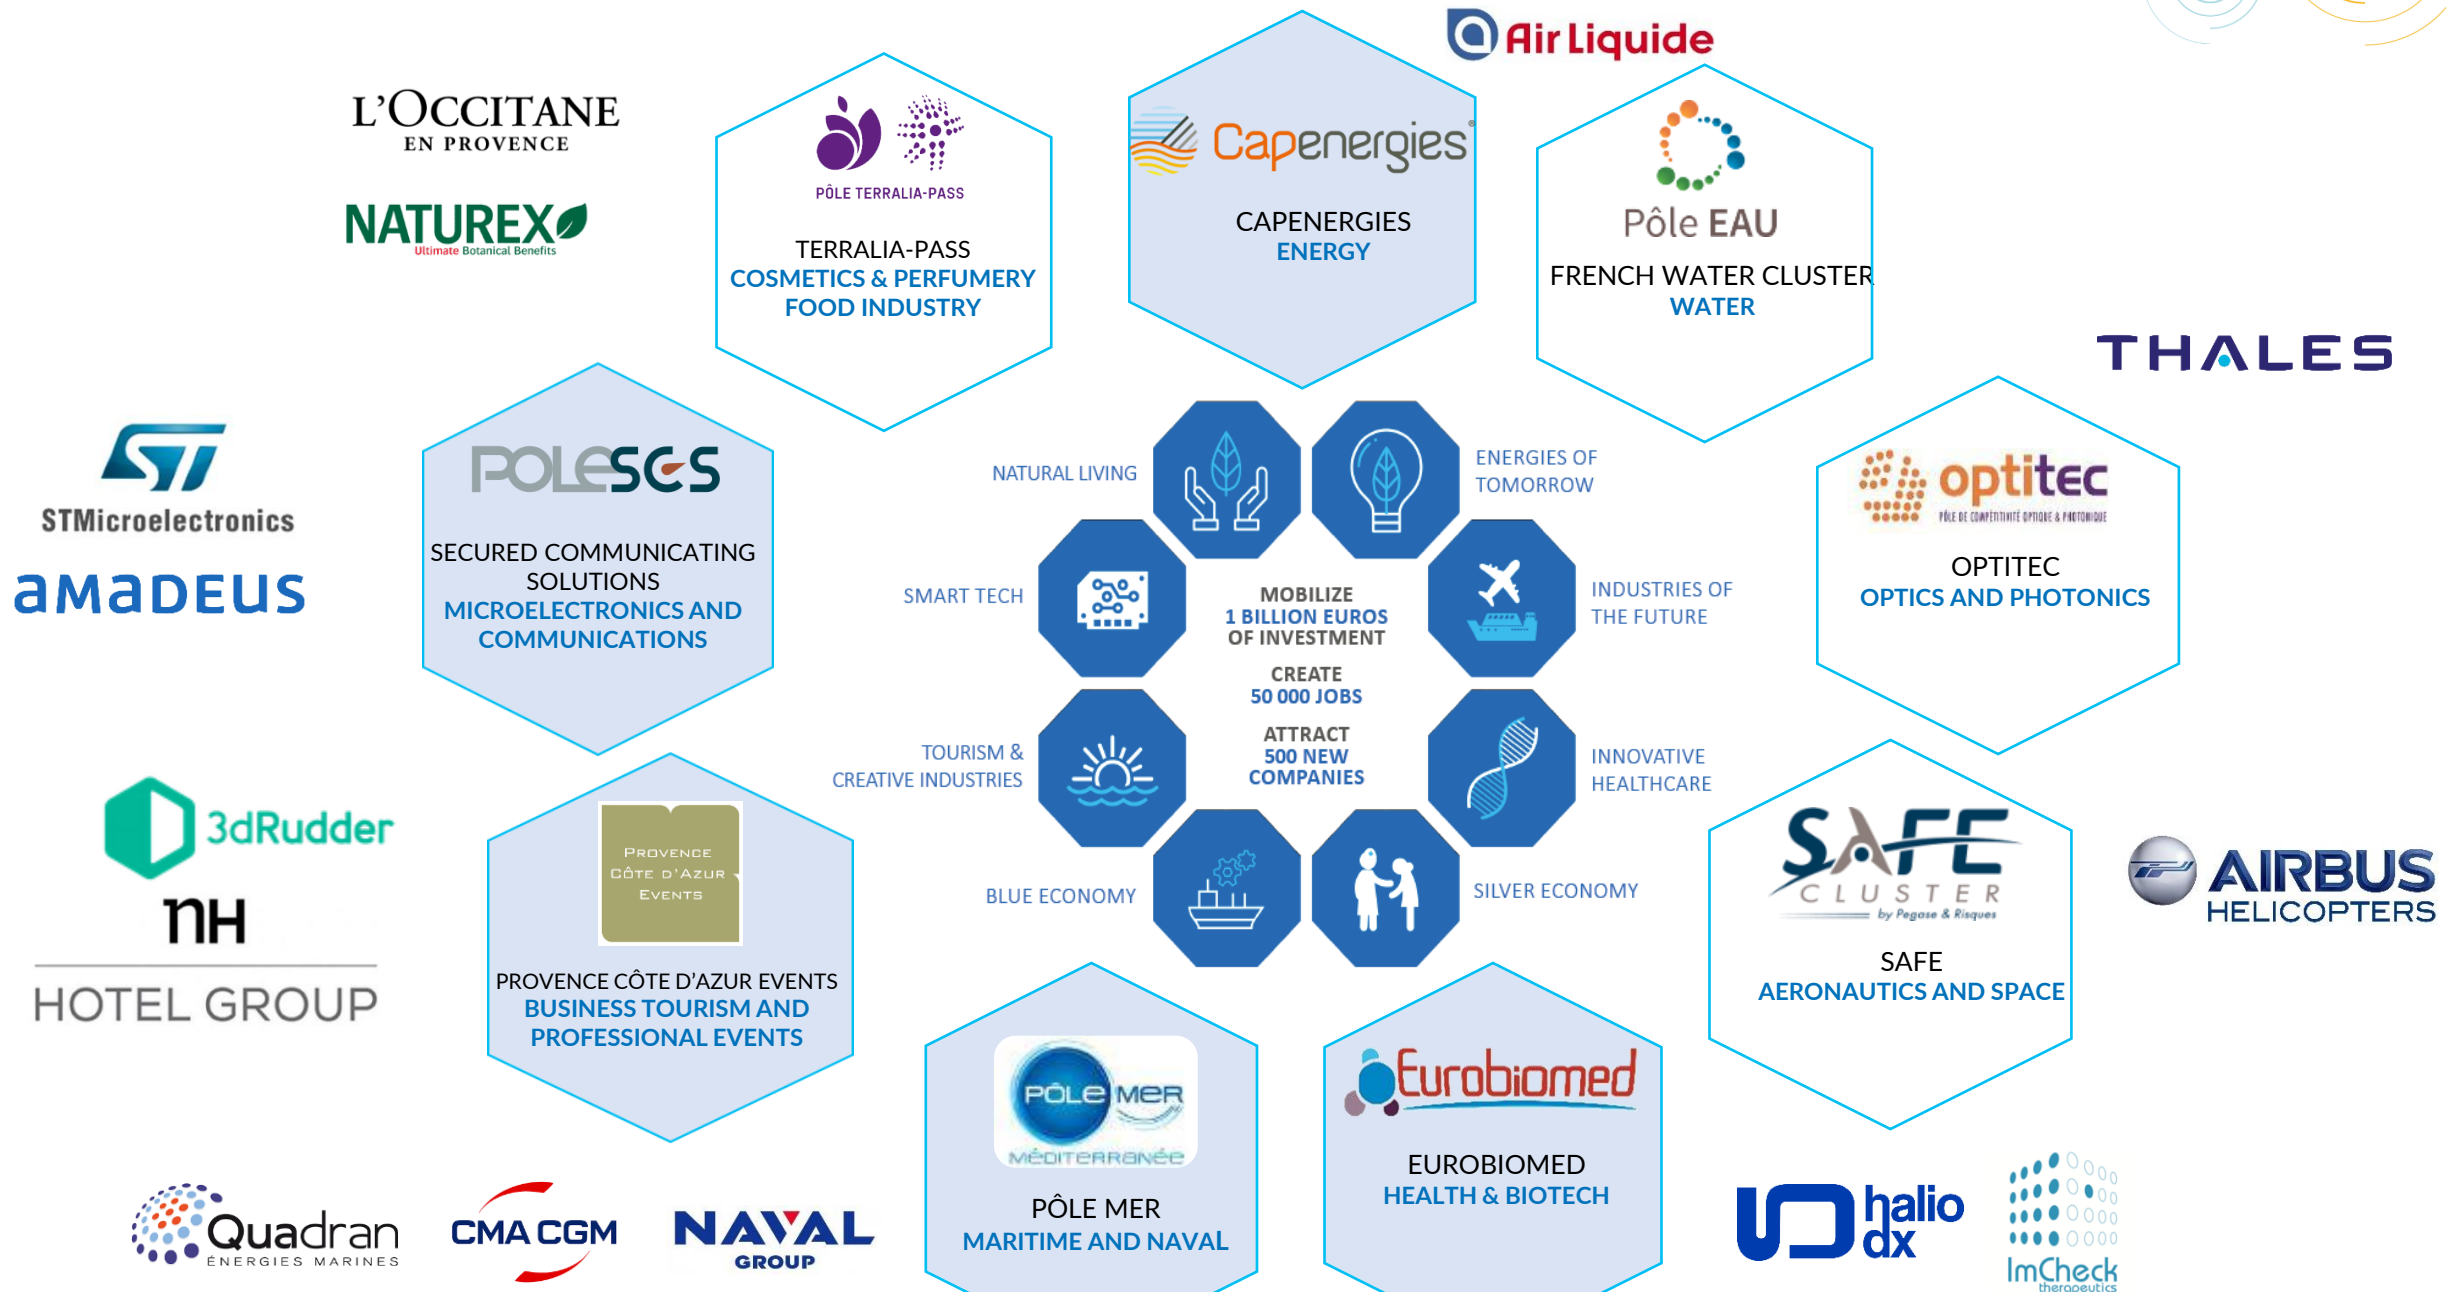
Air Liquide

L'OCCITANE
EN PROVENCE

NATUREX
Ultimate Botanical Benefits

PÔLE TERRALIA-PASS

TERRALIA-PASS
COSMETICS & PERFUMERY
FOOD INDUSTRY

Capenergies

CAPENERGIES
ENERGY

Pôle EAU

FRENCH WATER CLUSTER
WATER

THALES

STMicroelectronics

amadeus

POLESCS

SECURED COMMUNICATING SOLUTIONS
MICROELECTRONICS AND COMMUNICATIONS

NATURAL LIVING

ENERGIES OF TOMORROW

SMART TECH

MOBILIZE
1 BILLION EUROS
OF INVESTMENT

CREATE
50 000 JOBS

ATTRACT
500 NEW
COMPANIES

INDUSTRIES OF THE FUTURE

TOURISM & CREATIVE INDUSTRIES

INNOVATIVE HEALTHCARE

BLUE ECONOMY

SILVER ECONOMY

optitec
PÔLE DE COMPÉTITIVITÉ OPTIQUE & PHOTONIQUE

OPTITEC
OPTICS AND PHOTONICS

3dRudder

nH
HOTEL GROUP

PROVENCE CÔTE D'AZUR EVENTS

PROVENCE CÔTE D'AZUR EVENTS
BUSINESS TOURISM AND PROFESSIONAL EVENTS

SAFE
CLUSTER
by Pegase & Risques

SAFE
AERONAUTICS AND SPACE

AIRBUS
HELICOPTERS

PÔLE MER
MÉDITERRANÉE

PÔLE MER
MARITIME AND NAVAL

Eurobiomed

EUROBIOMED
HEALTH & BIOTECH

Quadran
ÉNERGIES MARINES

CMA CGM

NAVAL
GROUP

halio
dx

ImCheck
therapeutics